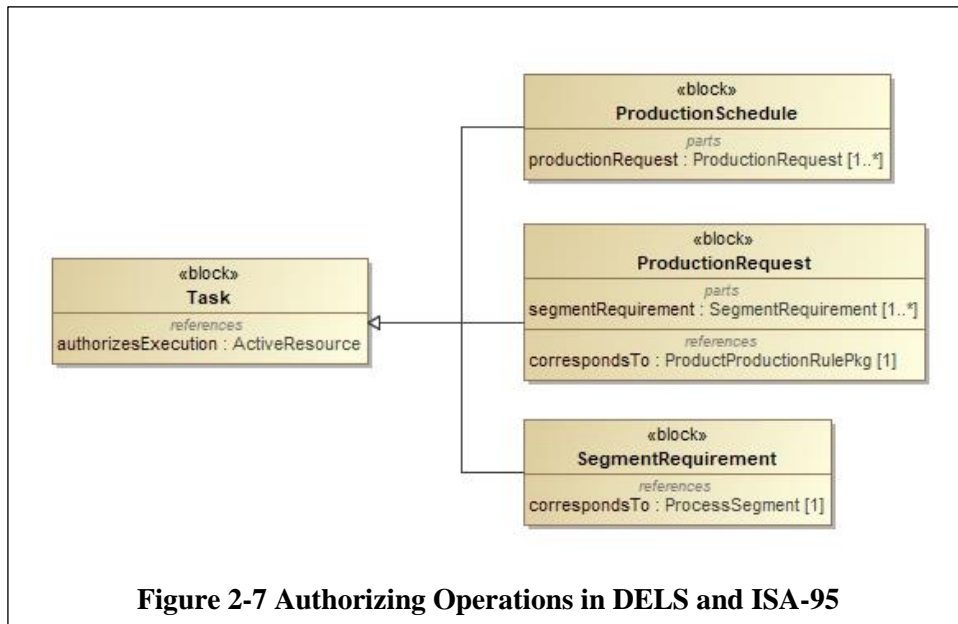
«block»
ProductionSchedule
parts
productionRequest : ProductionRequest [1..*]

«block»
Task
references
authorizesExecution : ActiveResource

«block»
ProductionRequest
parts
segmentRequirement : SegmentRequirement [1..*]
references
correspondsTo : ProductProductionRulePkg [1]

«block»
SegmentRequirement
references
correspondsTo : ProcessSegment [1]

Figure 2-7 Authorizing Operations in DELS and ISA-95